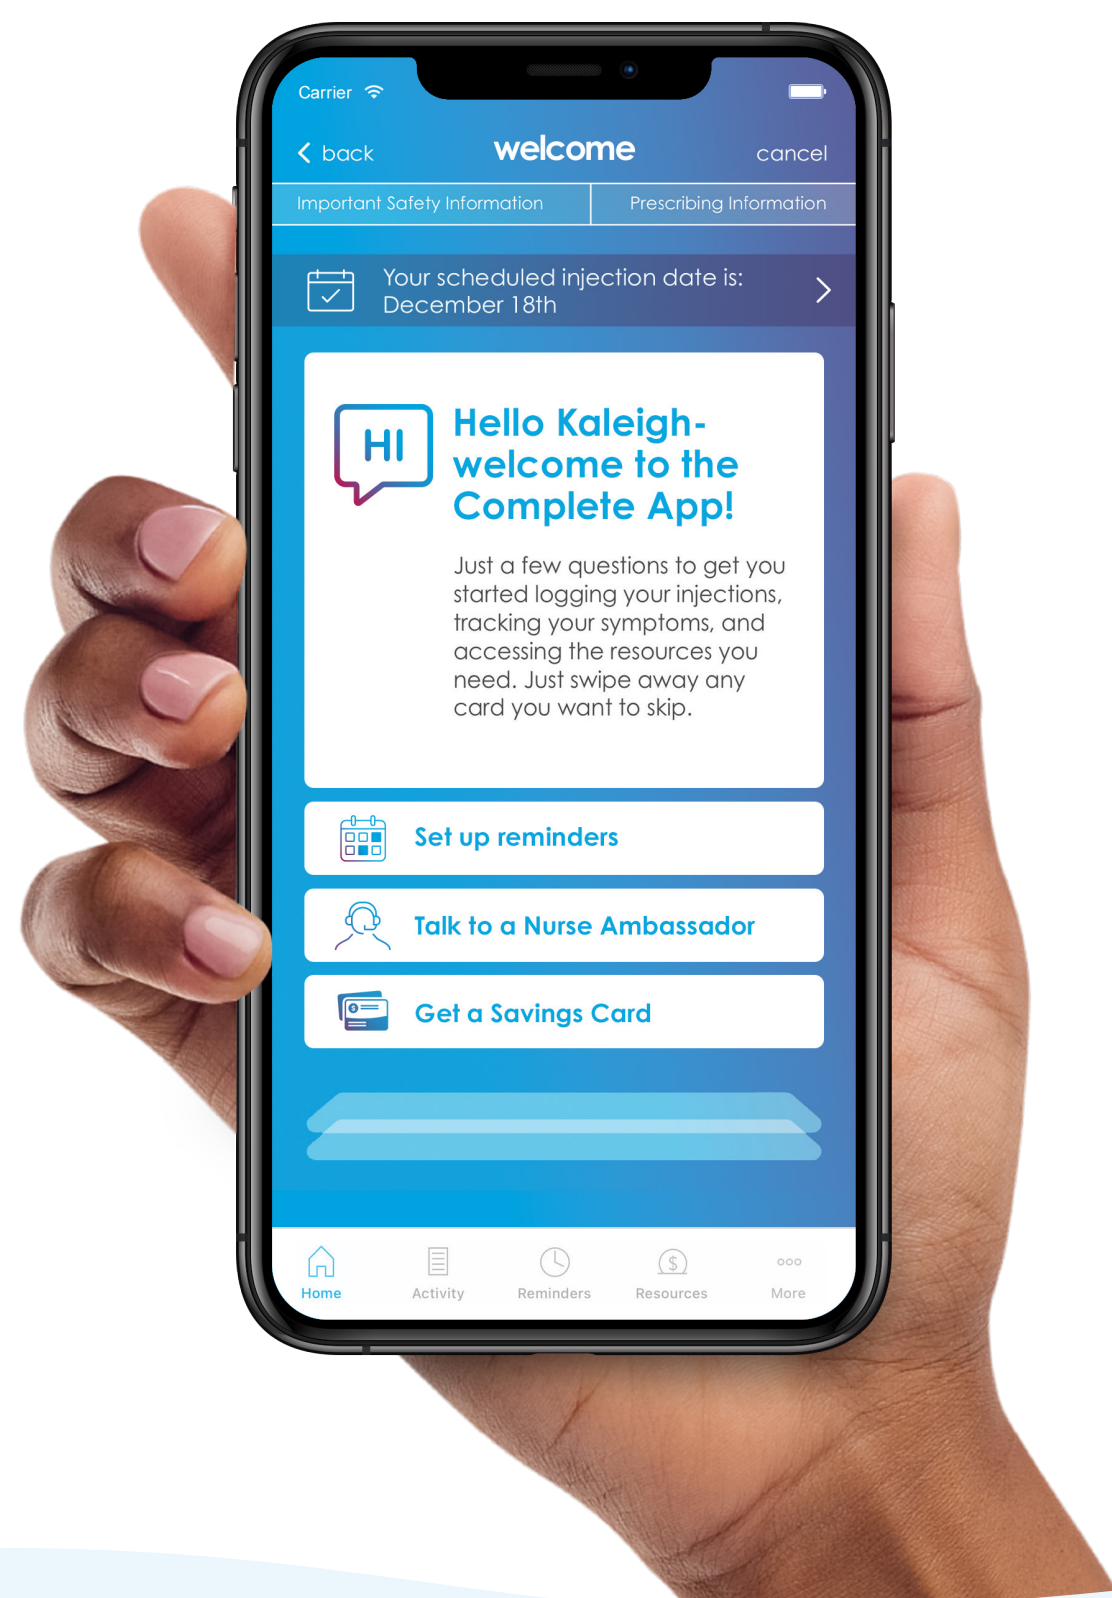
Carrier

back welcome cancel

Important Safety Information | Prescribing Information

Your scheduled injection date is: December 18th

HI

Hello Kaleigh- welcome to the Complete App!

Just a few questions to get you started logging your injections, tracking your symptoms, and accessing the resources you need. Just swipe away any card you want to skip.

Set up reminders

Talk to a Nurse Ambassador

Get a Savings Card

Home Activity Reminders Resources More